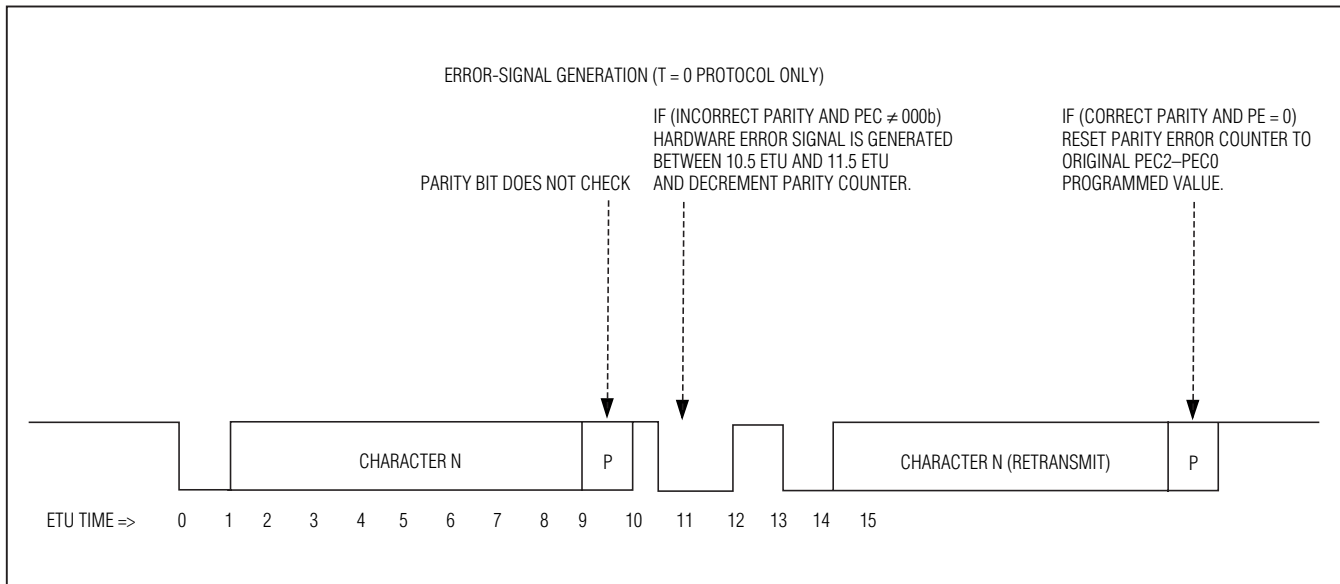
ERROR-SIGNAL GENERATION (T = 0 PROTOCOL ONLY)

PARITY BIT DOES NOT CHECK

IF (INCORRECT PARITY AND PEC $\neq$ 000b) HARDWARE ERROR SIGNAL IS GENERATED BETWEEN 10.5 ETU AND 11.5 ETU AND DECREMENT PARITY COUNTER.

IF (CORRECT PARITY AND PE = 0) RESET PARITY ERROR COUNTER TO ORIGINAL PEC2–PEC0 PROGRAMMED VALUE.

CHARACTER N

P

CHARACTER N (RETRANSMIT)

P

ETU TIME => 0 1 2 3 4 5 6 7 8 9 10 11 12 13 14 15